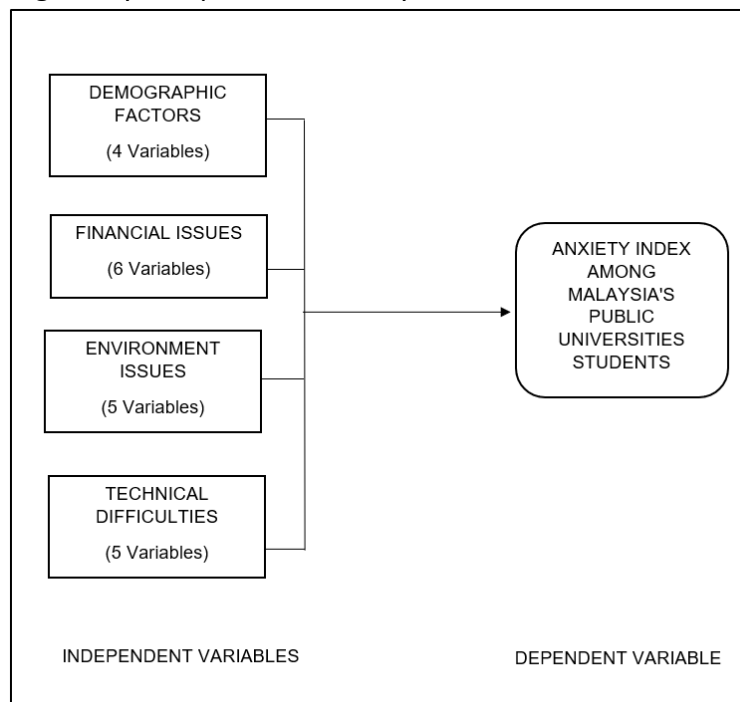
DEMOGRAPHIC FACTORS
(4 Variables)

FINANCIAL ISSUES
(6 Variables)

ENVIRONMENT ISSUES
(5 Variables)

TECHNICAL DIFFICULTIES
(5 Variables)

ANXIETY INDEX AMONG MALAYSIA'S PUBLIC UNIVERSITIES STUDENTS

INDEPENDENT VARIABLES

DEPENDENT VARIABLE